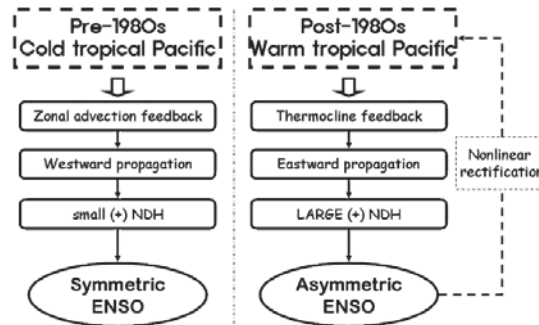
Pre-1980s
Cold tropical Pacific

Zonal advection feedback

Westward propagation

small (+) NDH

Symmetric
ENSO

Post-1980s
Warm tropical Pacific

Thermocline feedback

Eastward propagation

LARGE (+) NDH

Asymmetric
ENSO

Nonlinear
rectification